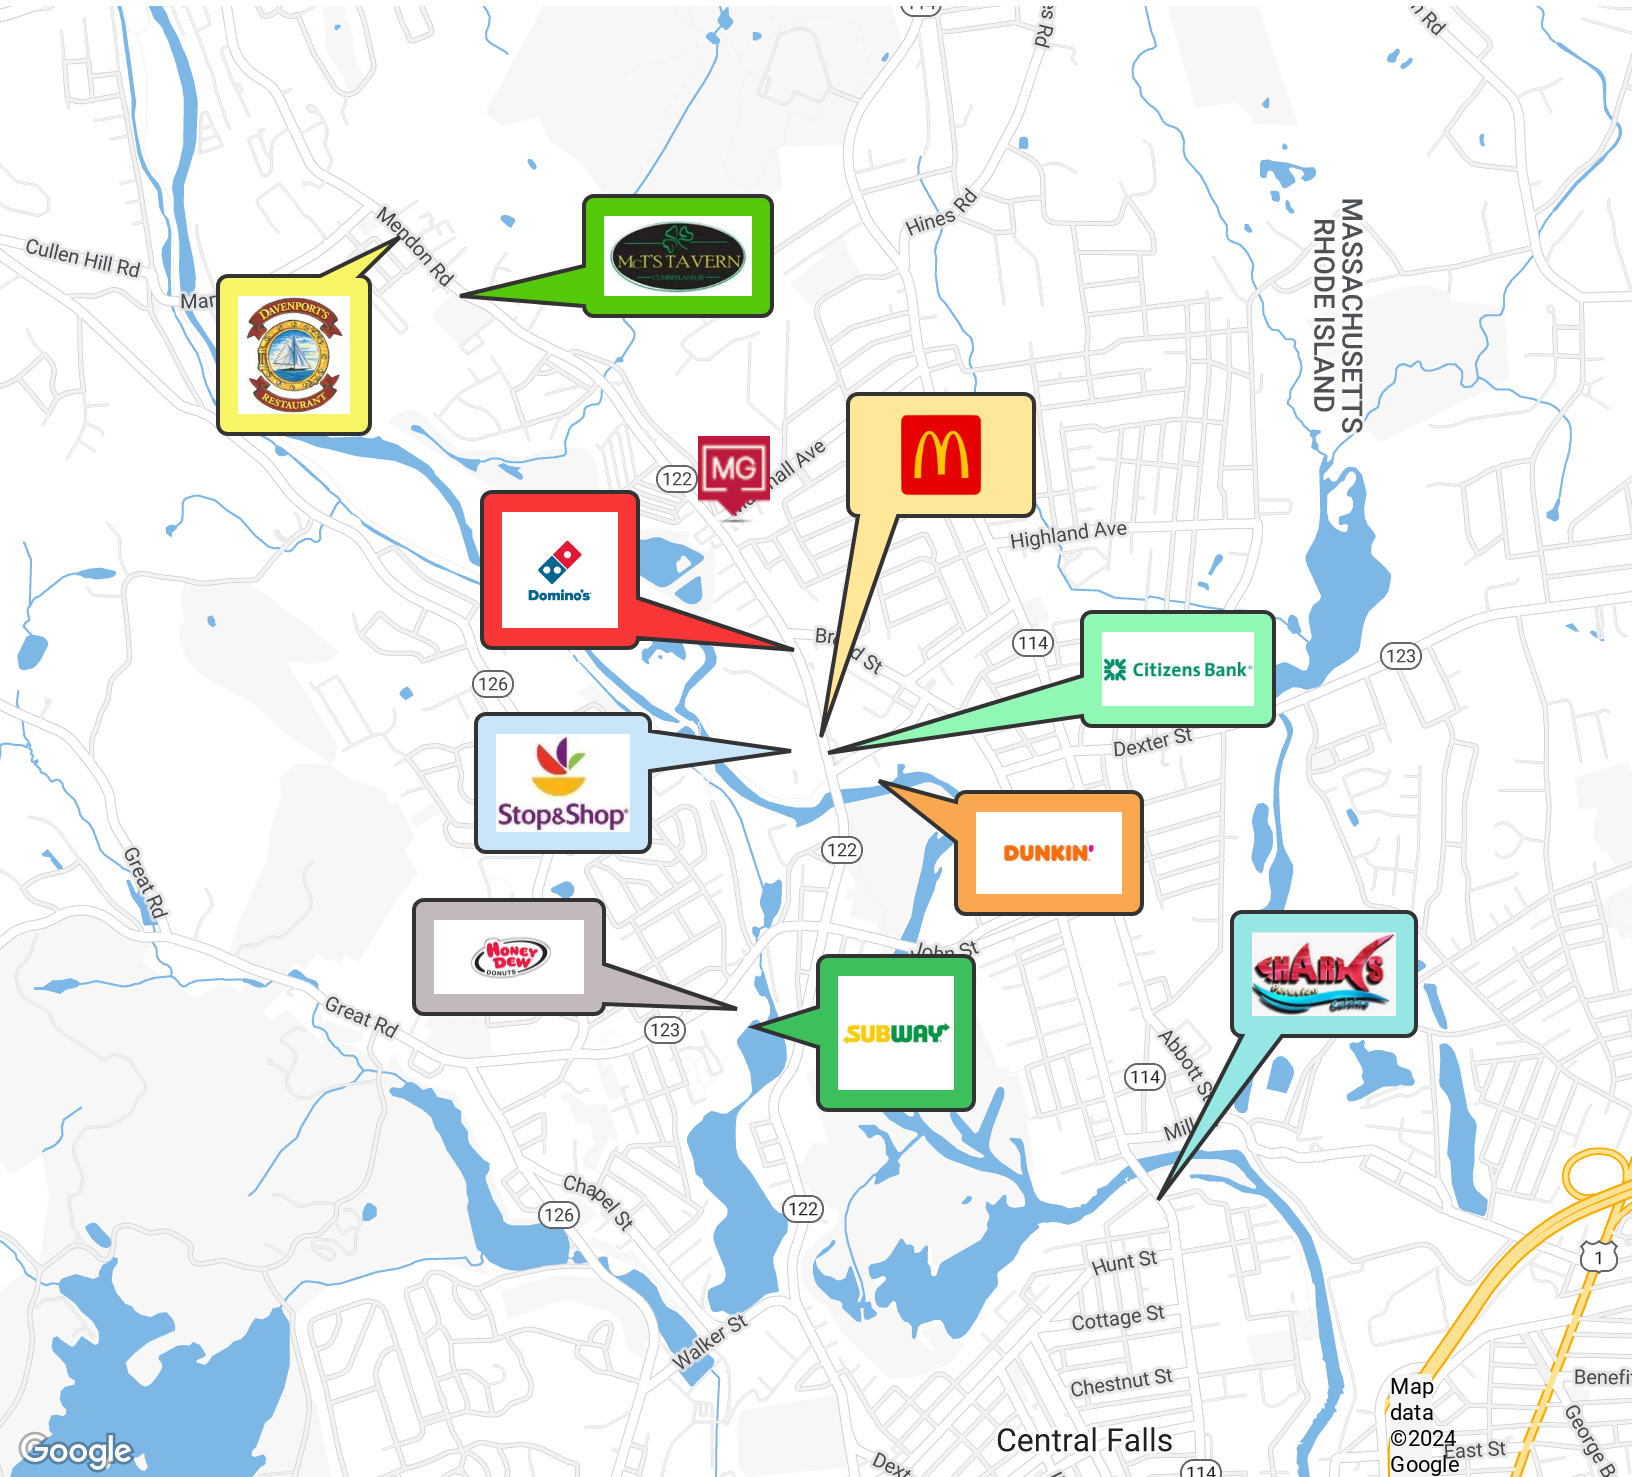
114
s Rd
Rd
Cullen Hill Rd
Mendon Rd
Mar
DAVENPORT'S RESTAURANT
McT'S TAVERN
CUMBERLAND, RI
Hines Rd
MASSACHUSETTS
RHODE ISLAND
122
MG
all Ave
Highland Ave
Domino's
Br d St
114
Citizens Bank
123
126
Dexter St
Stop&Shop
DUNKIN'
122
Great Rd
John St
HONEY DEW DONUTS
SHARKS
Great Rd
123
SUBWAY
114
Abbott S
Mill
Chapel St
126
122
1
Hunt St
Cottage St
Chestnut St
Walker St
Benefi
George B
Map data ©2024 Google
East St
Dext
Central Falls
114
Google